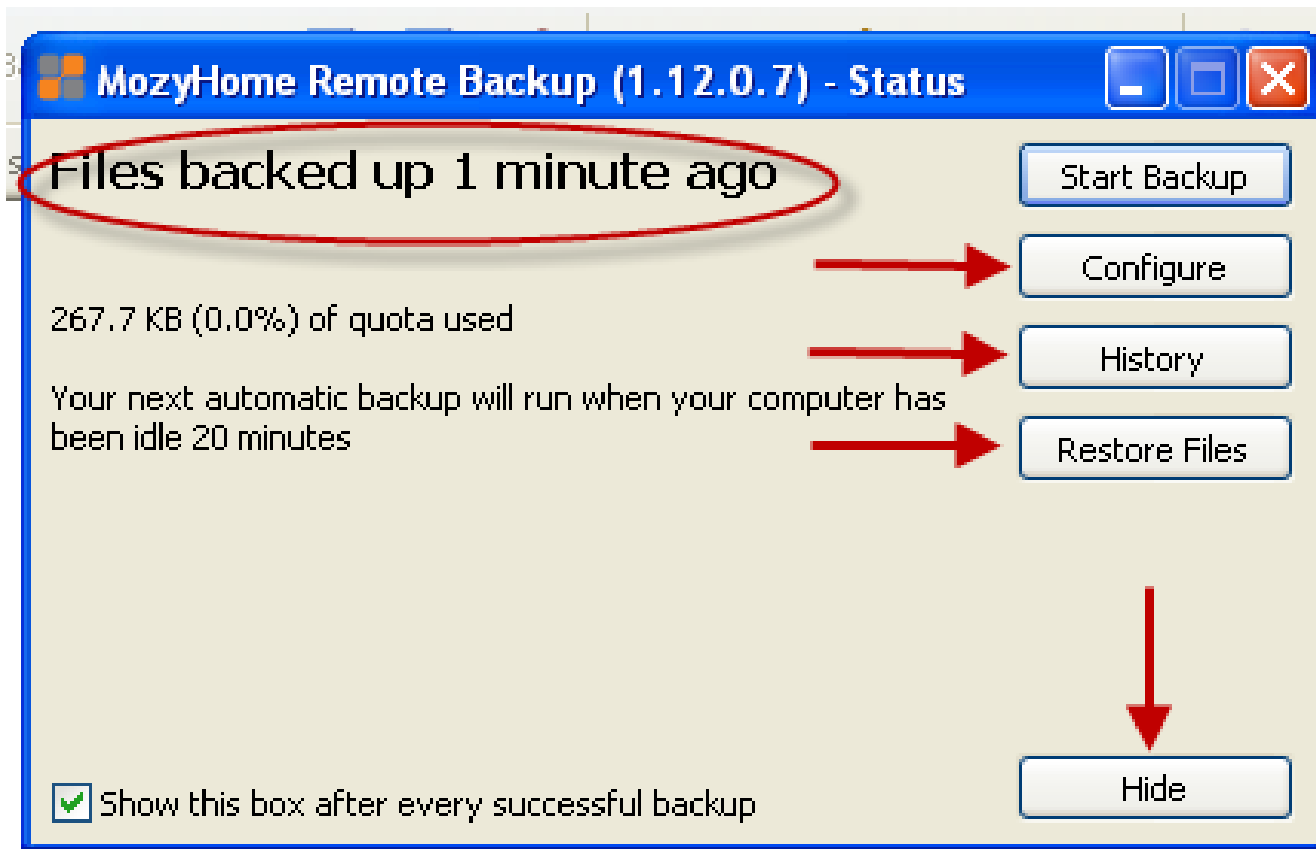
MozyHome Remote Backup (1.12.0.7) - Status

Files backed up 1 minute ago

Start Backup

Configure

267.7 KB (0.0%) of quota used

History

Your next automatic backup will run when your computer has been idle 20 minutes

Restore Files

Hide

Show this box after every successful backup